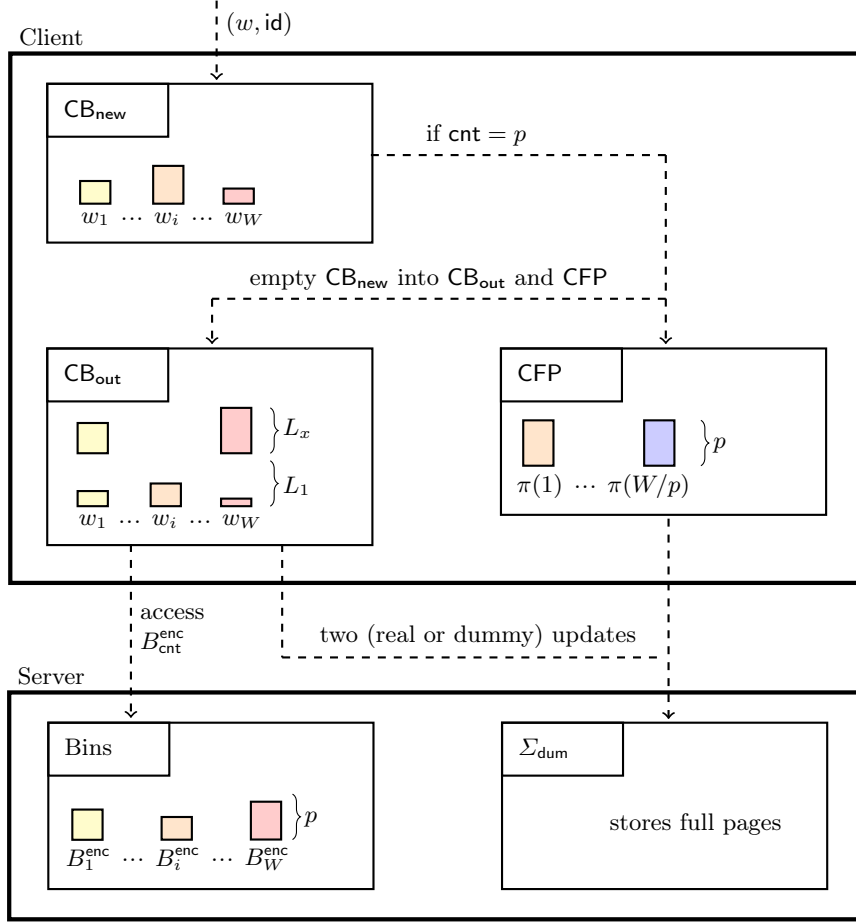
$(w, \mathsf{id})$

Client

$\mathsf{CB_{new}}$

$w_1$ … $w_i$ … $w_W$

if $\mathsf{cnt} = p$

empty $\mathsf{CB_{new}}$ into $\mathsf{CB_{out}}$ and $\mathsf{CFP}$

$\mathsf{CB_{out}}$

$L_x$

$L_1$

$w_1$ … $w_i$ … $w_W$

$\mathsf{CFP}$

$p$

$\pi(1)$ … $\pi(W/p)$

access $B^{\mathsf{enc}}_{\mathsf{cnt}}$

two (real or dummy) updates

Server

Bins

$p$

$B^{\mathsf{enc}}_1$ … $B^{\mathsf{enc}}_i$ … $B^{\mathsf{enc}}_W$

$\Sigma_{\mathsf{dum}}$

stores full pages